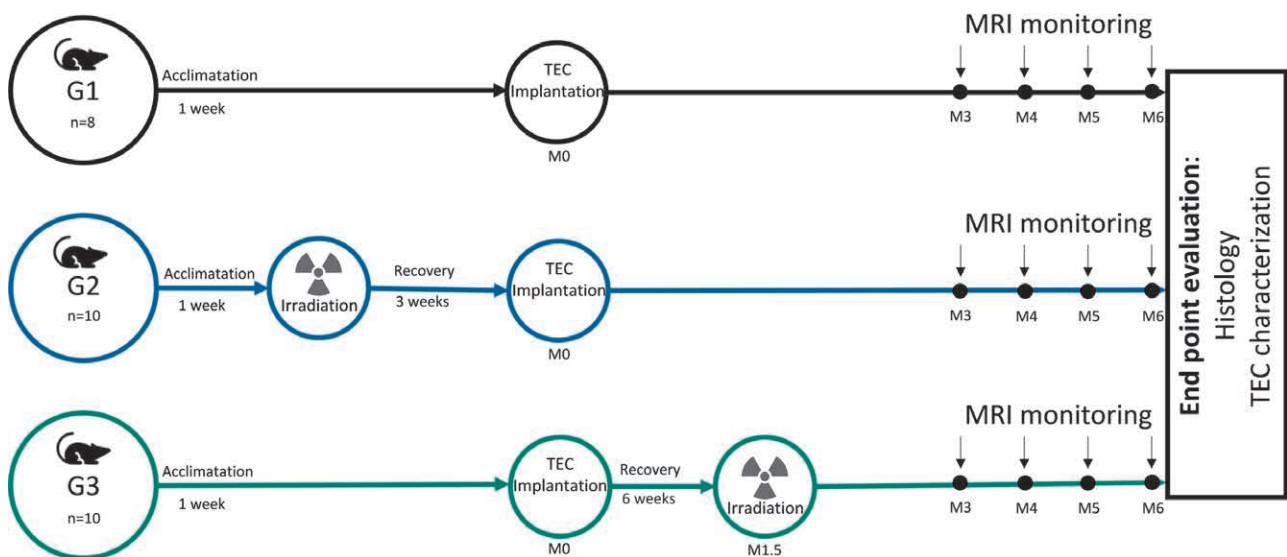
G1
n=8
Acclimatation
1 week
TEC Implantation
M0
MRI monitoring
M3
M4
M5
M6

G2
n=10
Acclimatation
1 week
Irradiation
Recovery
3 weeks
TEC Implantation
M0
MRI monitoring
M3
M4
M5
M6

G3
n=10
Acclimatation
1 week
TEC Implantation
M0
Recovery
6 weeks
Irradiation
M1.5
MRI monitoring
M3
M4
M5
M6

End point evaluation: Histology TEC characterization